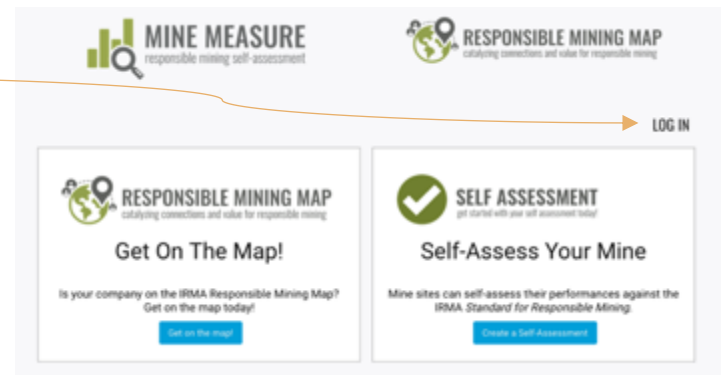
MINE MEASURE
responsible mining self-assessment

RESPONSIBLE MINING MAP
catalyzing connections and value for responsible mining

LOG IN

RESPONSIBLE MINING MAP
catalyzing connections and value for responsible mining

Get On The Map!

Is your company on the IRMA Responsible Mining Map? Get on the map today!

Get on the map!

SELF ASSESSMENT
get started with your self assessment today!

Self-Assess Your Mine

Mine sites can self-assess their performances against the IRMA *Standard for Responsible Mining*.

Create a Self-Assessment